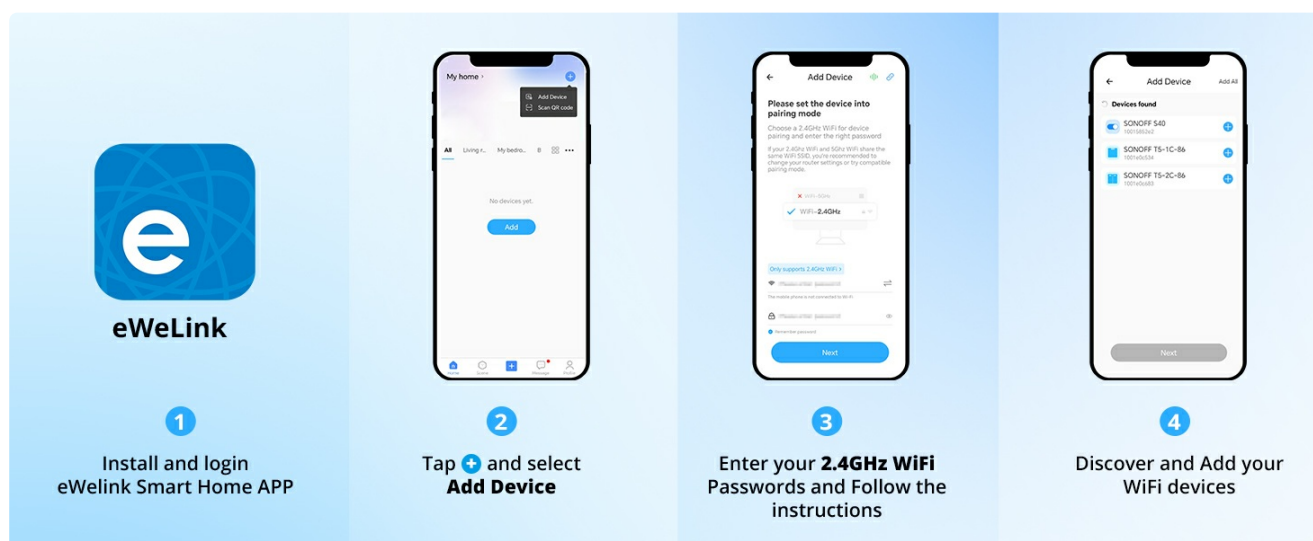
eWeLink

1
Install and login eWelink Smart Home APP

My home
Add Device
Scan QR code
All Living r... My bedro... B
No devices yet.
Add
Home Scene Message Profile

2
Tap + and select **Add Device**

Add Device
Please set the device into pairing mode
Choose a 2.4GHz WiFi for device pairing and enter the right password
If your 2.4GHz WiFi and 5GHz WiFi share the same WiFi SSID, you're recommended to change your router settings or try compatible pairing mode.
WiFi-5GHz
WiFi-2.4GHz
Only supports 2.4GHz WiFi
Please enter password
The mobile phone is not connected to Wi-Fi
Please enter password
Remember password
Next

3
Enter your **2.4GHz WiFi** Passwords and Follow the instructions

Add Device
Add All
Devices found
SONOFF S40
1001585262
SONOFF T5-1C-86
1001e0c534
SONOFF T5-2C-86
1001e0c683
Next

4
Discover and Add your WiFi devices